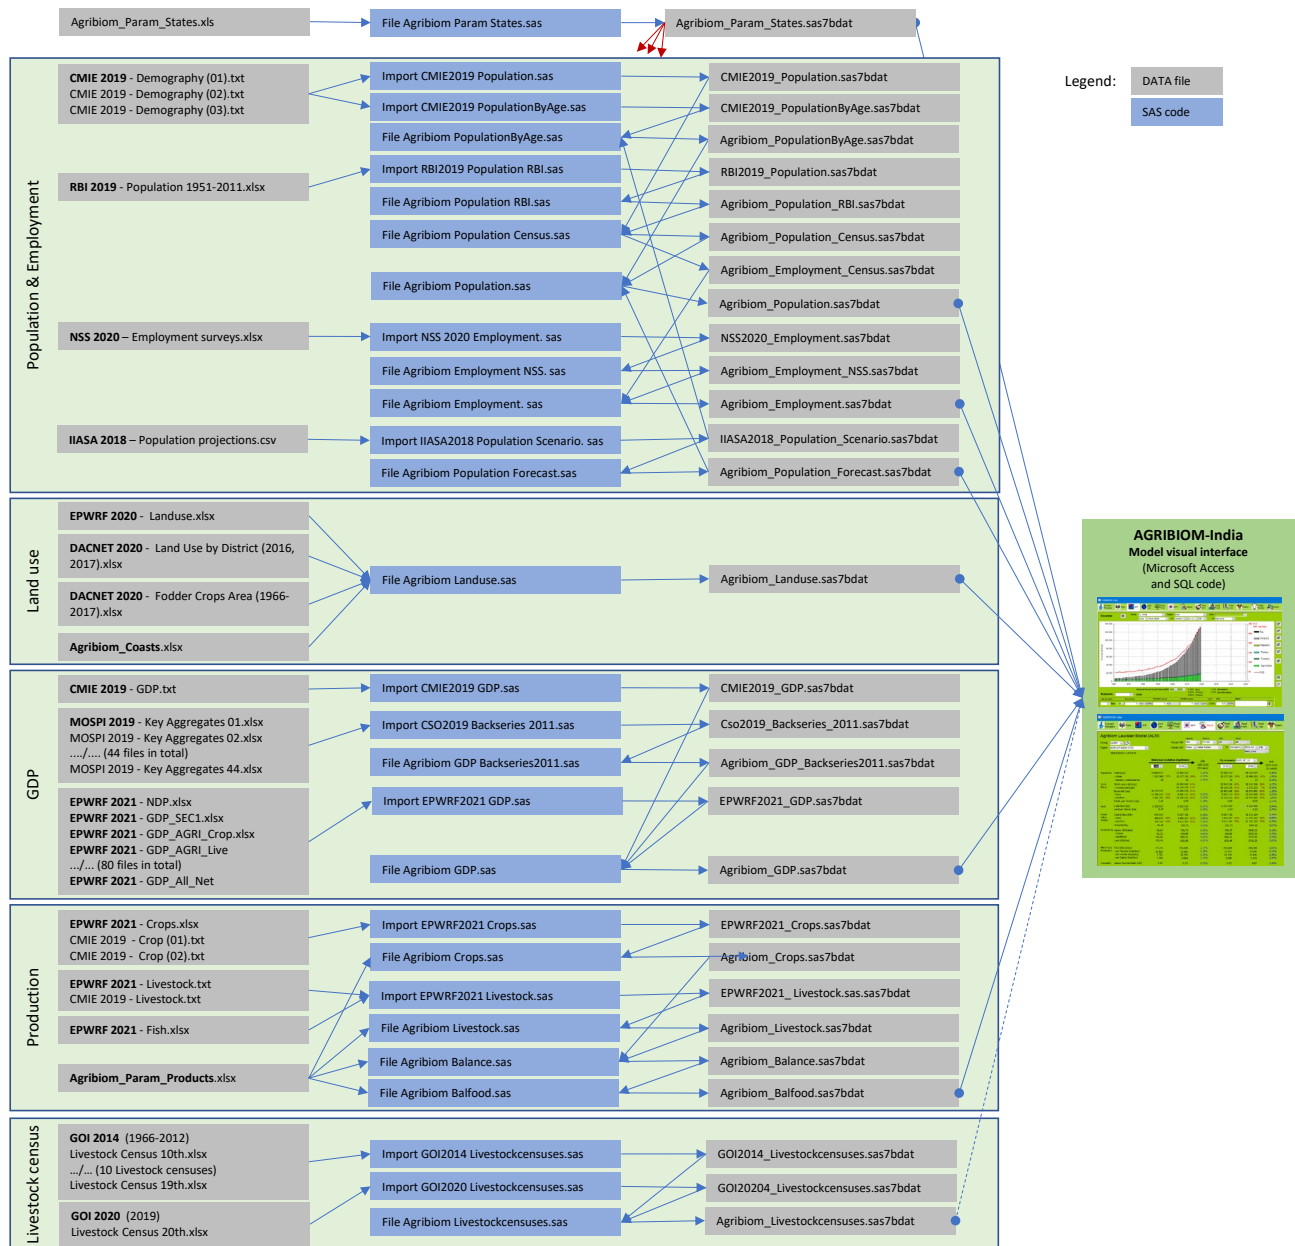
Agribiom_Param_States.xls

File Agribiom Param States.sas

Agribiom_Param_States.sas7bdat

Legend:

DATA file

SAS code

Population & Employment

**CMIE 2019** - Demography (01).txt
CMIE 2019 - Demography (02).txt
CMIE 2019 - Demography (03).txt

Import CMIE2019 Population.sas

CMIE2019_Population.sas7bdat

Import CMIE2019 PopulationByAge.sas

CMIE2019_PopulationByAge.sas7bdat

File Agribiom PopulationByAge.sas

Agribiom_PopulationByAge.sas7bdat

**RBI 2019** - Population 1951-2011.xlsx

Import RBI2019 Population RBI.sas

RBI2019_Population.sas7bdat

File Agribiom Population RBI.sas

Agribiom_Population_RBI.sas7bdat

File Agribiom Population Census.sas

Agribiom_Population_Census.sas7bdat

Agribiom_Employment_Census.sas7bdat

File Agribiom Population.sas

Agribiom_Population.sas7bdat

**NSS 2020** – Employment surveys.xlsx

Import NSS 2020 Employment. sas

NSS2020_Employment.sas7bdat

File Agribiom Employment NSS. sas

Agribiom_Employment_NSS.sas7bdat

File Agribiom Employment. sas

Agribiom_Employment.sas7bdat

**IIASA 2018** – Population projections.csv

Import IIASA2018 Population Scenario. sas

IIASA2018_Population_Scenario.sas7bdat

File Agribiom Population Forecast.sas

Agribiom_Population_Forecast.sas7bdat

Land use

**EPWRF 2020** - Landuse.xlsx

**DACNET 2020** - Land Use by District (2016, 2017).xlsx

File Agribiom Landuse.sas

Agribiom_Landuse.sas7bdat

**DACNET 2020** - Fodder Crops Area (1966-2017).xlsx

**Agribiom_Coasts**.xlsx

AGRIBIOM-India
Model visual interface
(Microsoft Access and SQL code)

GDP

**CMIE 2019** - GDP.txt

Import CMIE2019 GDP.sas

CMIE2019_GDP.sas7bdat

**MOSPI 2019** - Key Aggregates 01.xlsx
MOSPI 2019 - Key Aggregates 02.xlsx
..../.... (44 files in total)
MOSPI 2019 - Key Aggregates 44.xlsx

Import CSO2019 Backseries 2011.sas

Cso2019_Backseries_2011.sas7bdat

File Agribiom GDP Backseries2011.sas

Agribiom_GDP_Backseries2011.sas7bdat

**EPWRF 2021** - NDP.xlsx
**EPWRF 2021** - GDP_SEC1.xlsx
**EPWRF 2021** - GDP_AGRI_Crop.xlsx
**EPWRF 2021** - GDP_AGRI_Live
.../... (80 files in total)
**EPWRF 2021** - GDP_All_Net

Import EPWRF2021 GDP.sas

EPWRF2021_GDP.sas7bdat

File Agribiom GDP.sas

Agribiom_GDP.sas7bdat

Production

**EPWRF 2021** - Crops.xlsx
CMIE 2019 - Crop (01).txt
CMIE 2019 - Crop (02).txt

Import EPWRF2021 Crops.sas

EPWRF2021_Crops.sas7bdat

File Agribiom Crops.sas

Agribiom_Crops.sas7bdat

**EPWRF 2021** - Livestock.txt
CMIE 2019 - Livestock.txt

Import EPWRF2021 Livestock.sas

EPWRF2021_Livestock.sas.sas7bdat

**EPWRF 2021** - Fish.xlsx

File Agribiom Livestock.sas

Agribiom_Livestock.sas7bdat

File Agribiom Balance.sas

Agribiom_Balance.sas7bdat

**Agribiom_Param_Products**.xlsx

File Agribiom Balfood.sas

Agribiom_Balfood.sas7bdat

Livestock census

**GOI 2014** (1966-2012)
Livestock Census 10th.xlsx
.../... (10 Livestock censuses)
Livestock Census 19th.xlsx

Import GOI2014 Livestockcensuses.sas

GOI2014_Livestockcensuses.sas7bdat

Import GOI2020 Livestockcensuses.sas

GOI20204_Livestockcensuses.sas7bdat

**GOI 2020** (2019)
Livestock Census 20th.xlsx

File Agribiom Livestockcensuses.sas

Agribiom_Livestockcensuses.sas7bdat